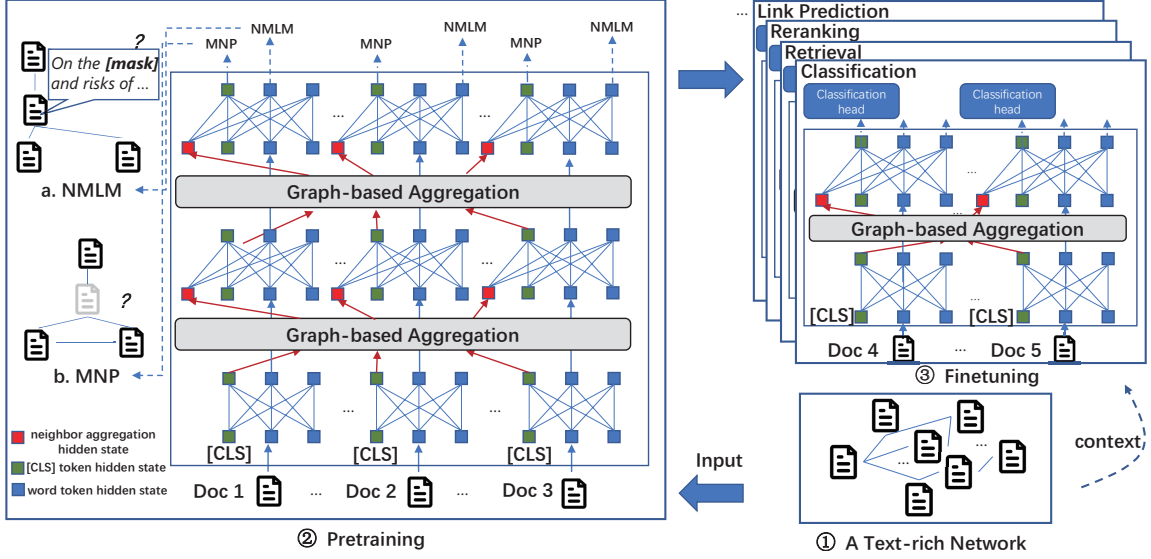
?
On the [mask] and risks of ...

a. NMLM

?

b. MNP

neighbor aggregation hidden state
[CLS] token hidden state
word token hidden state

MNP NMLM MNP NMLM MNP NMLM

...
...
Graph-based Aggregation
...
...
Graph-based Aggregation
...
...
[CLS] [CLS] [CLS]
Doc 1 ... Doc 2 ... Doc 3

② Pretraining

...
Link Prediction
Reranking
Retrieval
Classification
Classification head
Classification head
...
Graph-based Aggregation
...
[CLS] [CLS]
Doc 4 ... Doc 5
③ Finetuning

Input

context

...
...

① A Text-rich Network